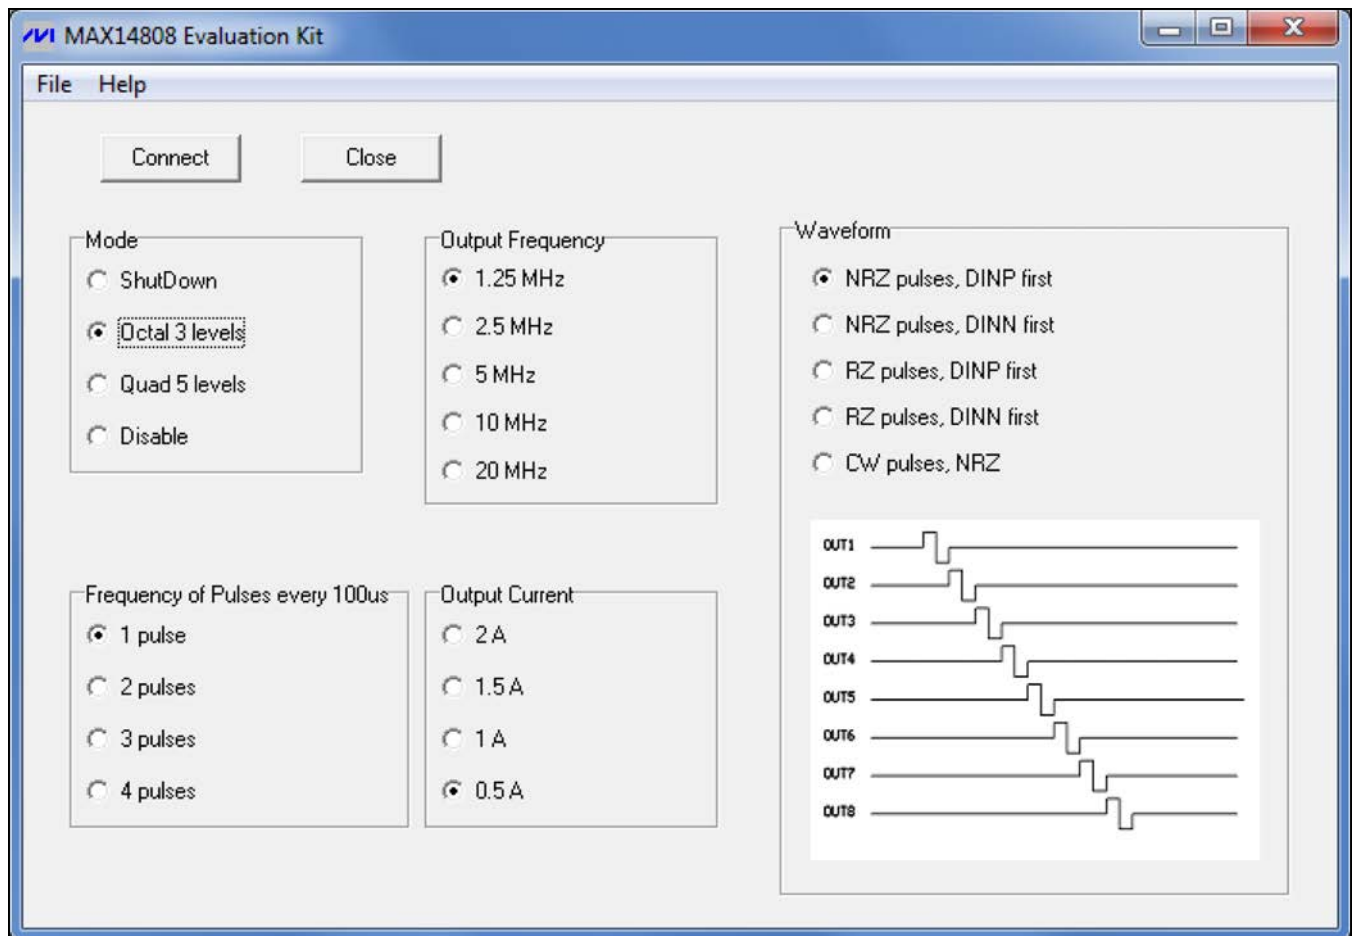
MAX14808 Evaluation Kit

File Help

Connect Close

Mode
ShutDown
Octal 3 levels
Quad 5 levels
Disable

Output Frequency
1.25 MHz
2.5 MHz
5 MHz
10 MHz
20 MHz

Waveform
NRZ pulses, DINP first
NRZ pulses, DINN first
RZ pulses, DINP first
RZ pulses, DINN first
CW pulses, NRZ

OUT1
OUT2
OUT3
OUT4
OUT5
OUT6
OUT7
OUT8

Frequency of Pulses every 100us
1 pulse
2 pulses
3 pulses
4 pulses

Output Current
2 A
1.5 A
1 A
0.5 A